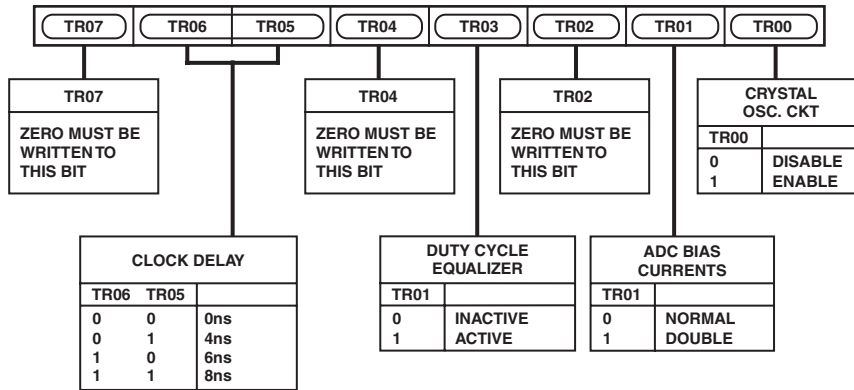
TR07 TR06 TR05 TR04 TR03 TR02 TR01 TR00

TR07
ZERO MUST BE WRITTEN TO THIS BIT

TR04
ZERO MUST BE WRITTEN TO THIS BIT

TR02
ZERO MUST BE WRITTEN TO THIS BIT

CRYSTAL OSC. CKT

| TR00 | |
|---|---|
| 0 | DISABLE |
| 1 | ENABLE |

CLOCK DELAY

| TR06 | TR05 | |
|---|---|---|
| 0 | 0 | 0ns |
| 0 | 1 | 4ns |
| 1 | 0 | 6ns |
| 1 | 1 | 8ns |

DUTY CYCLE EQUALIZER

| TR01 | |
|---|---|
| 0 | INACTIVE |
| 1 | ACTIVE |

ADC BIAS CURRENTS

| TR01 | |
|---|---|
| 0 | NORMAL |
| 1 | DOUBLE |